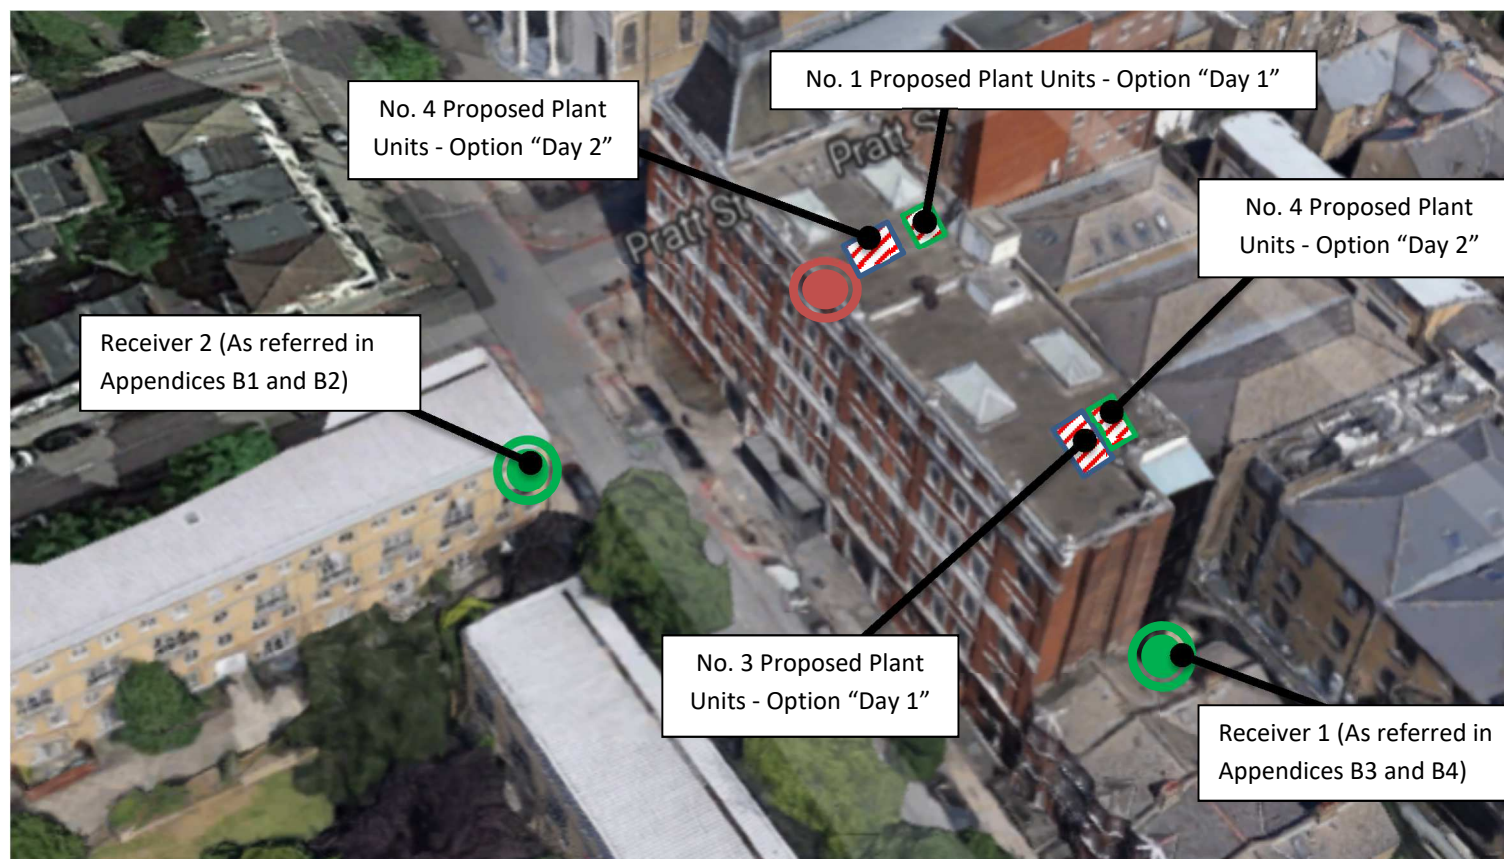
No. 1 Proposed Plant Units - Option “Day 1”

No. 4 Proposed Plant Units - Option “Day 2”

Pratt St

Pratt St

No. 4 Proposed Plant Units - Option “Day 2”

Receiver 2 (As referred in Appendices B1 and B2)

No. 3 Proposed Plant Units - Option “Day 1”

Receiver 1 (As referred in Appendices B3 and B4)